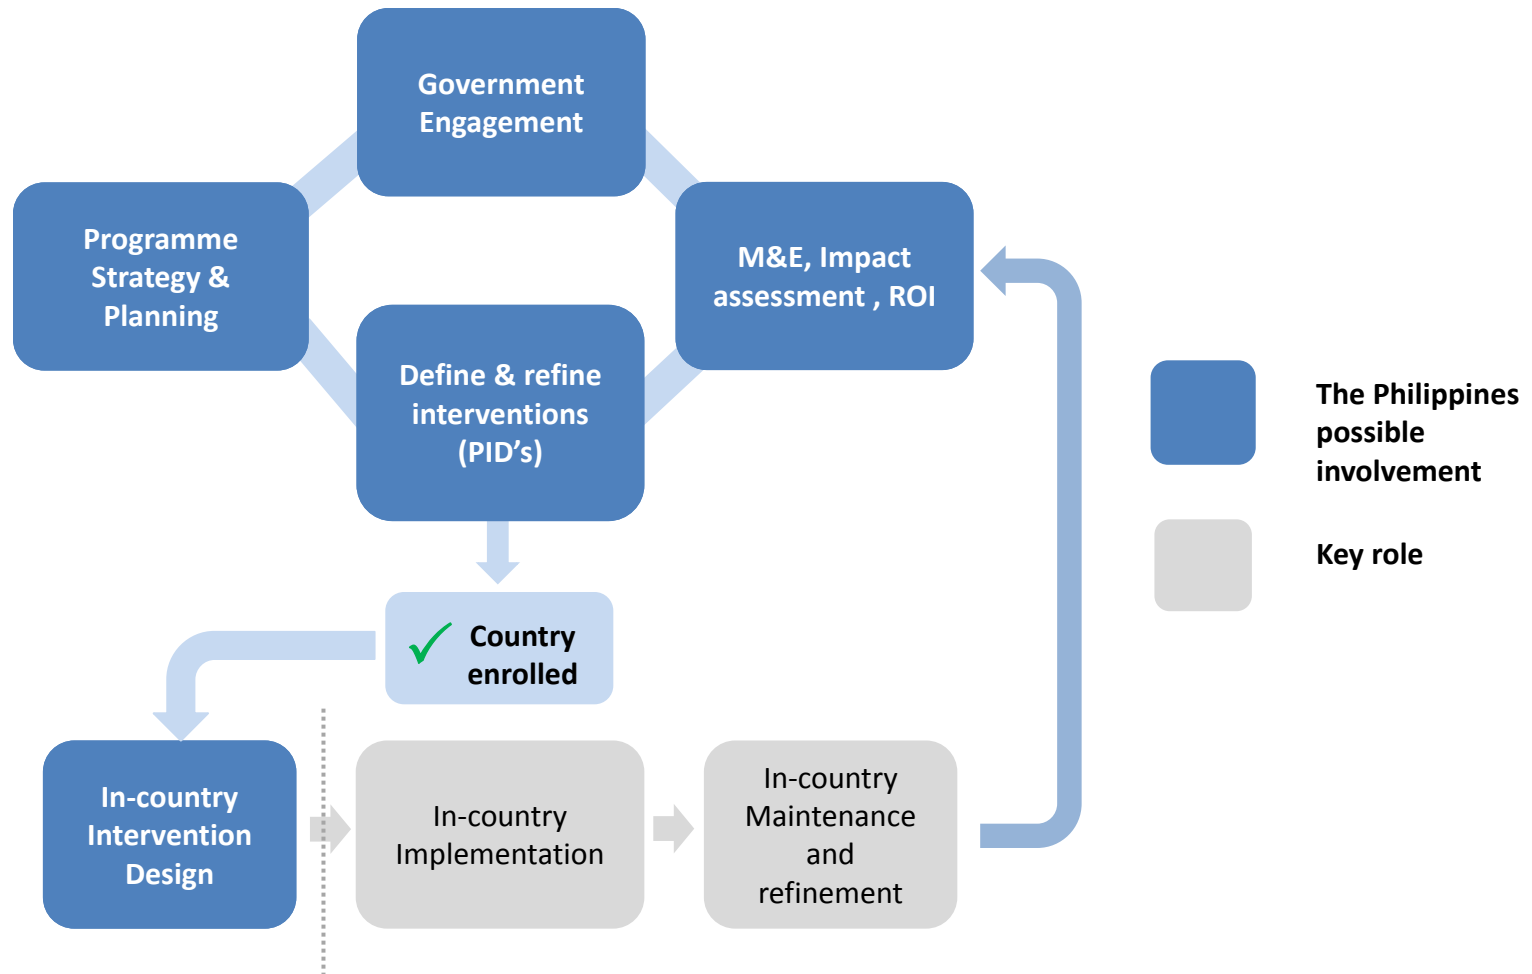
Government Engagement

Programme Strategy & Planning

M&E, Impact assessment , ROI

Define & refine interventions (PID’s)

Country enrolled

In-country Intervention Design

In-country Implementation

In-country Maintenance and refinement

The Philippines possible involvement

Key role